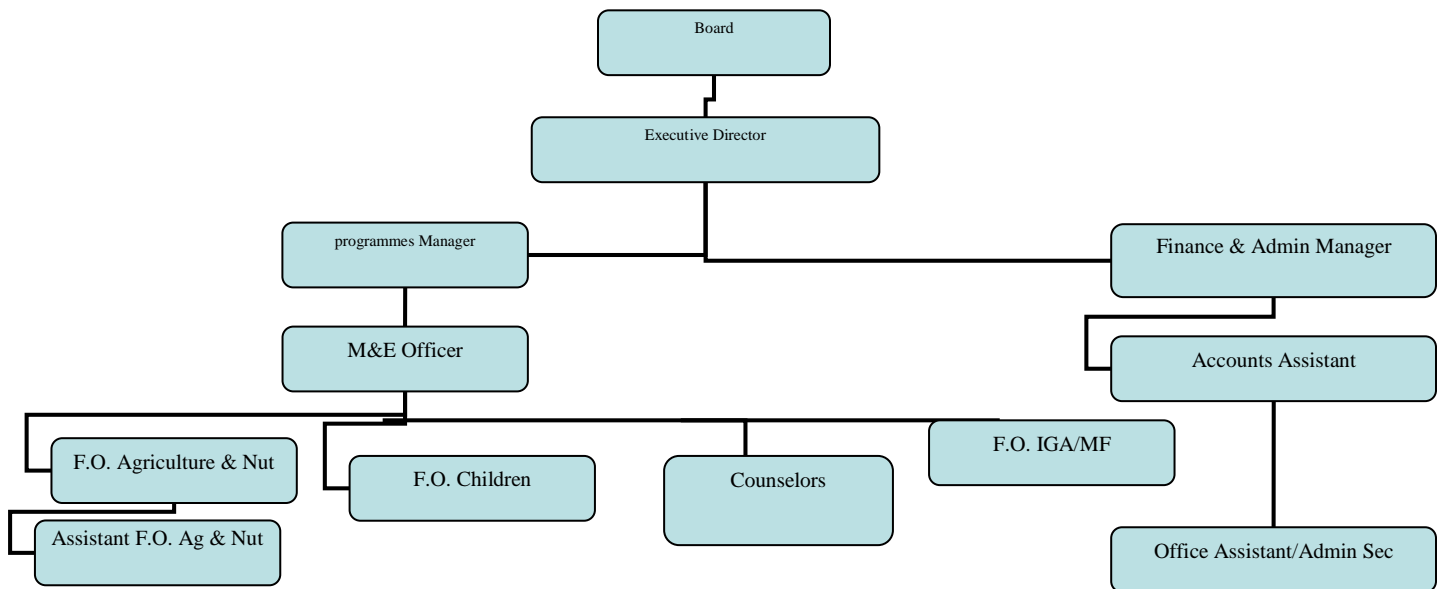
Board

Executive Director

programmes Manager

Finance & Admin Manager

M&E Officer

Accounts Assistant

F.O. Agriculture & Nut

F.O. Children

Counselors

F.O. IGA/MF

Assistant F.O. Ag & Nut

Office Assistant/Admin Sec